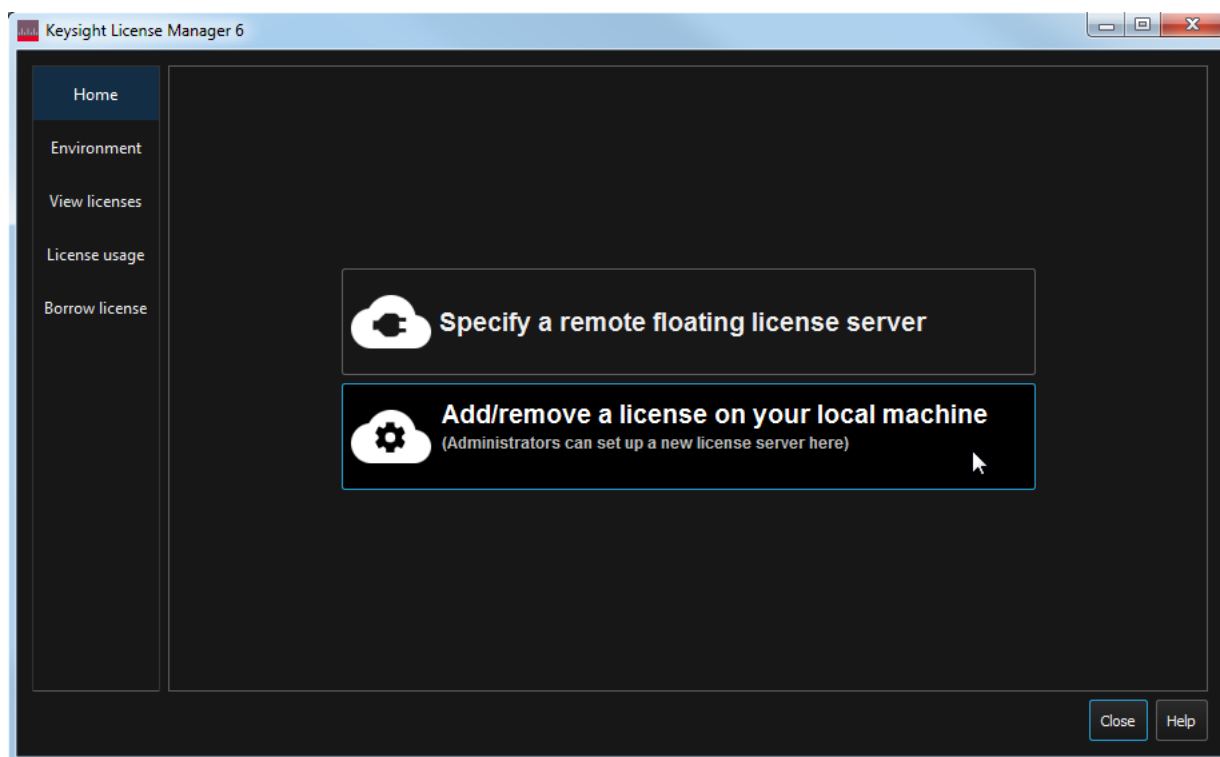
Keysight License Manager 6

Home
Environment
View licenses
License usage
Borrow license

Specify a remote floating license server

Add/remove a license on your local machine
(Administrators can set up a new license server here)

Close
Help